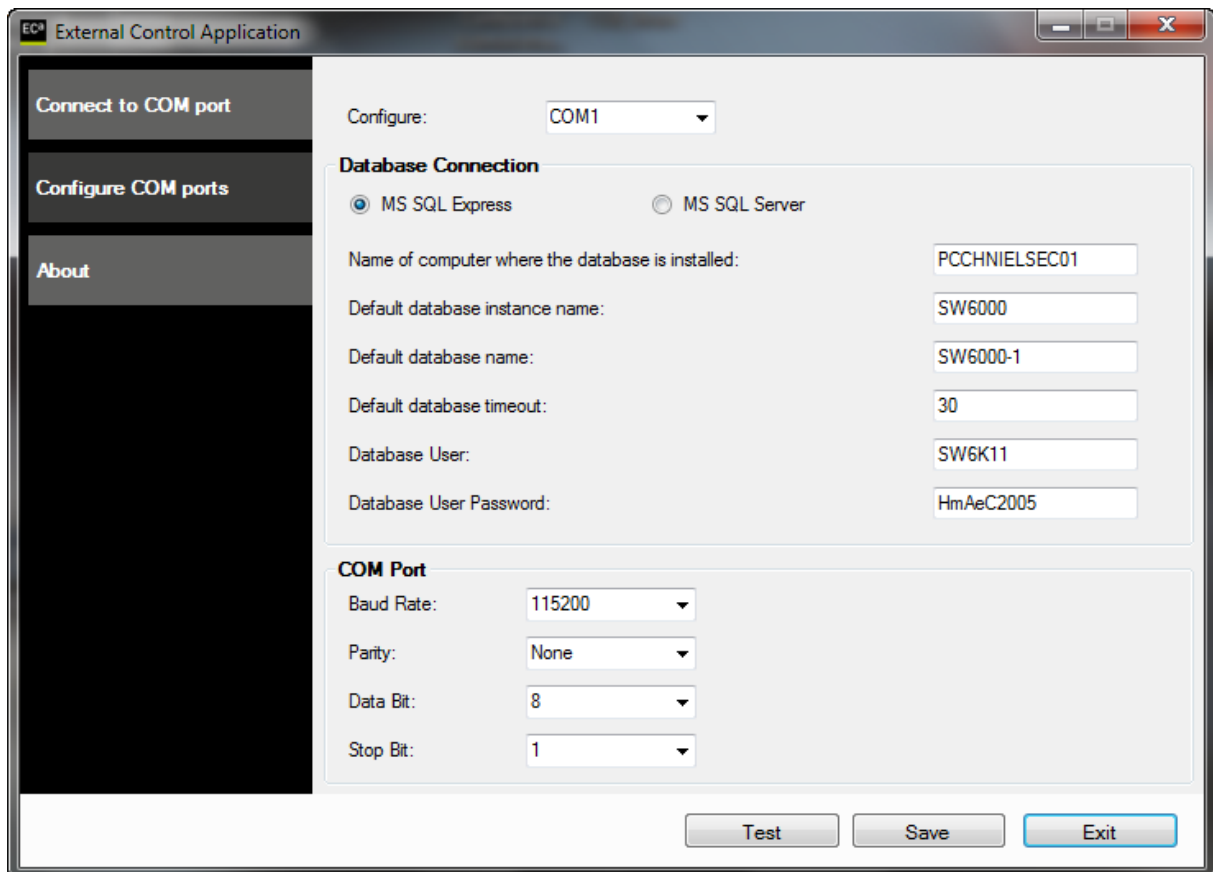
EC External Control Application

Connect to COM port

Configure COM ports

About

Configure: COM1

Database Connection

MS SQL Express

MS SQL Server

Name of computer where the database is installed: PCCHNIELSEC01

Default database instance name: SW6000

Default database name: SW6000-1

Default database timeout: 30

Database User: SW6K11

Database User Password: HmAeC2005

COM Port

Baud Rate: 115200

Parity: None

Data Bit: 8

Stop Bit: 1

Test

Save

Exit